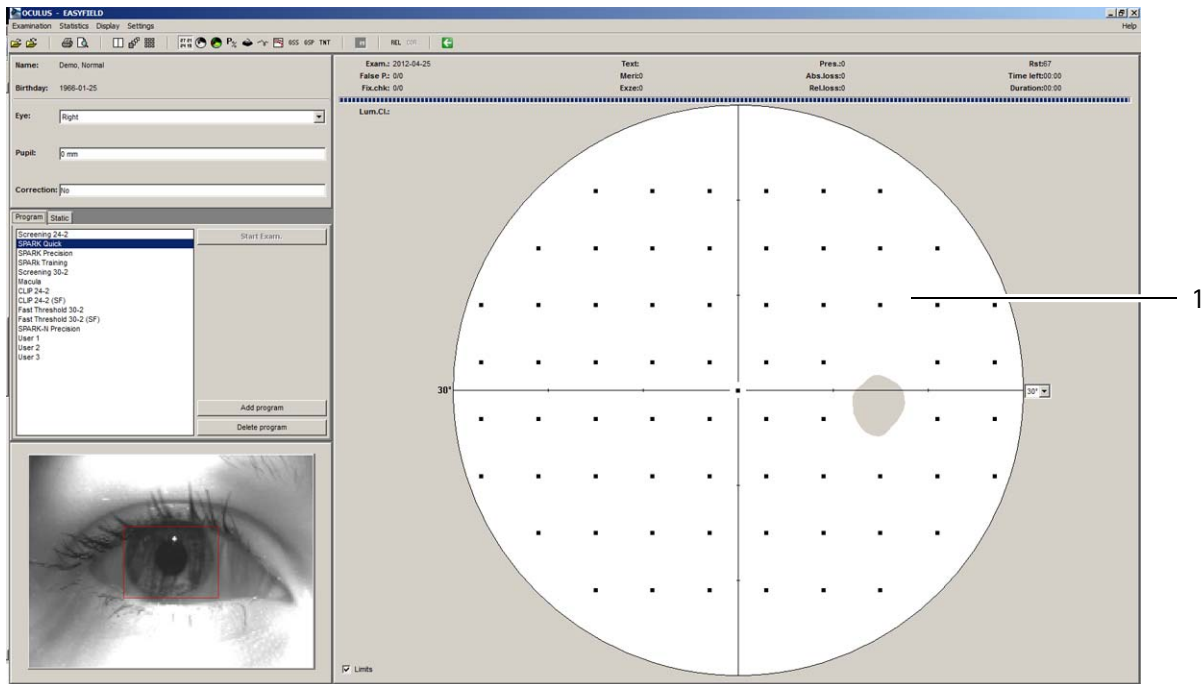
OCULUS - EASYFIELD
Examination Statistics Display Settings
Help
BSS GSP TNT
REL COR

Name: Demo, Normal
Birthday: 1966-01-25
Eye: Right
Pupil: 0 mm
Correction: No

Program Static
Screening 24-2
SPARK Quick
SPARK Precision
SPARK Training
Screening 30-2
Macula
CLIP 24-2
CLIP 24-2 (SF)
Fast Threshold 30-2
Fast Threshold 30-2 (SF)
SPARK-N Precision
User 1
User 2
User 3
Start Exam.
Add program
Delete program

Exam.: 2012-04-25
False P.: 0/0
Fix.chk: 0/0
Text:
Meri:0
Exze:0
Pres.:0
Abs.loss:0
Rel.loss:0
Rst:67
Time left:00:00
Duration:00:00
Lum.Cl.:
30°
30°
Limits
1